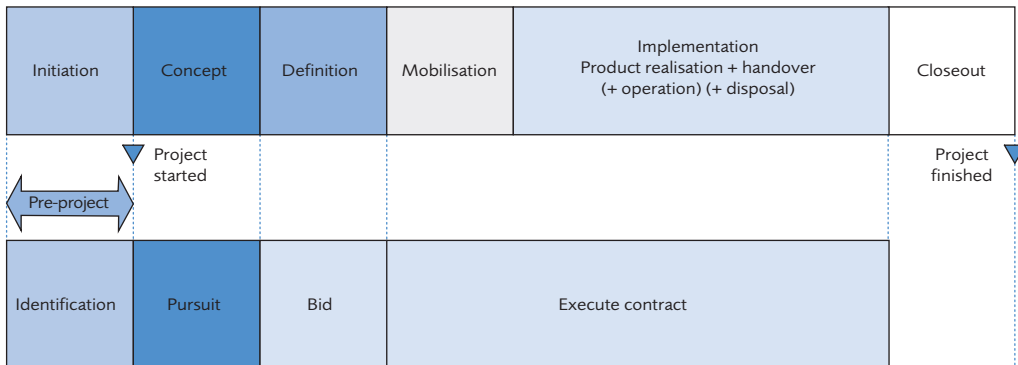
| Initiation | Concept | Definition | Mobilisation | Implementation Product realisation + handover (+ operation) (+ disposal) | Closeout |
|---|---|---|---|---|---|

Project started

Project finished

Pre-project

| Identification | Pursuit | Bid | Execute contract |
|---|---|---|---|